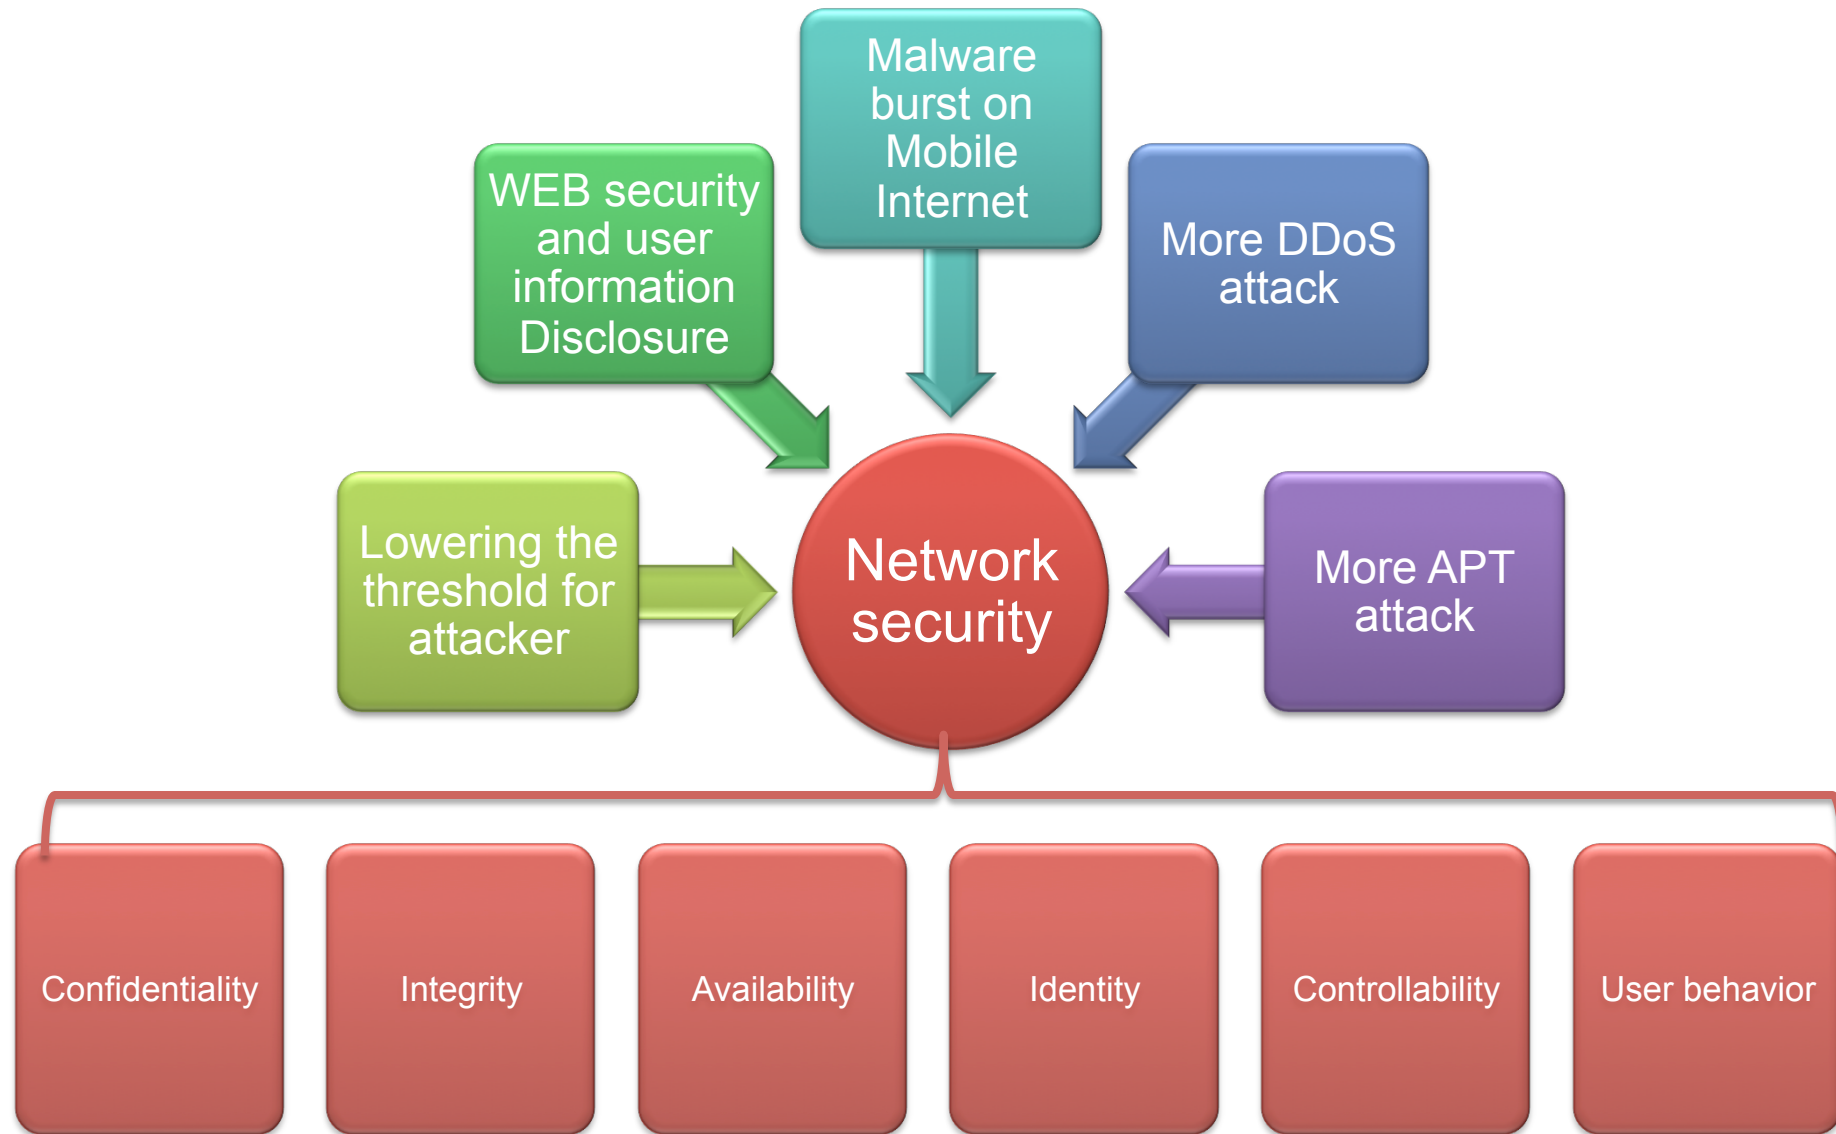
Malware burst on Mobile Internet

WEB security and user information Disclosure

More DDoS attack

Lowering the threshold for attacker

Network security

More APT attack

Confidentiality

Integrity

Availability

Identity

Controllability

User behavior